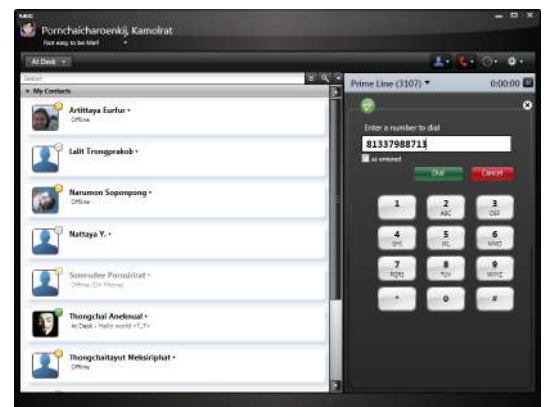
MIC

Pornchaicharoenkij, Kamolrat

Not easy to be Me!!

At Desk

Search

My Contacts

Artittaya Eurfur

Offline

Lalit Trongprakob

Narumon Soponpong

Offline

Nattaya Y.

Sooroudee Pornshirat

Offline (On Phone)

Thongchai Anekmual

At Desk - Hello world <T_T>

Thongchaiyut Meksiriphat

Offline

Prime Line (3107)

0:00:00

Enter a number to dial

81337988713

as entered

Dial

Cancel

1

2 ABC

3 DEF

4 GHI

5 JKL

6 MNO

7 PQRS

8 TUV

9 WXYZ

*

0

#